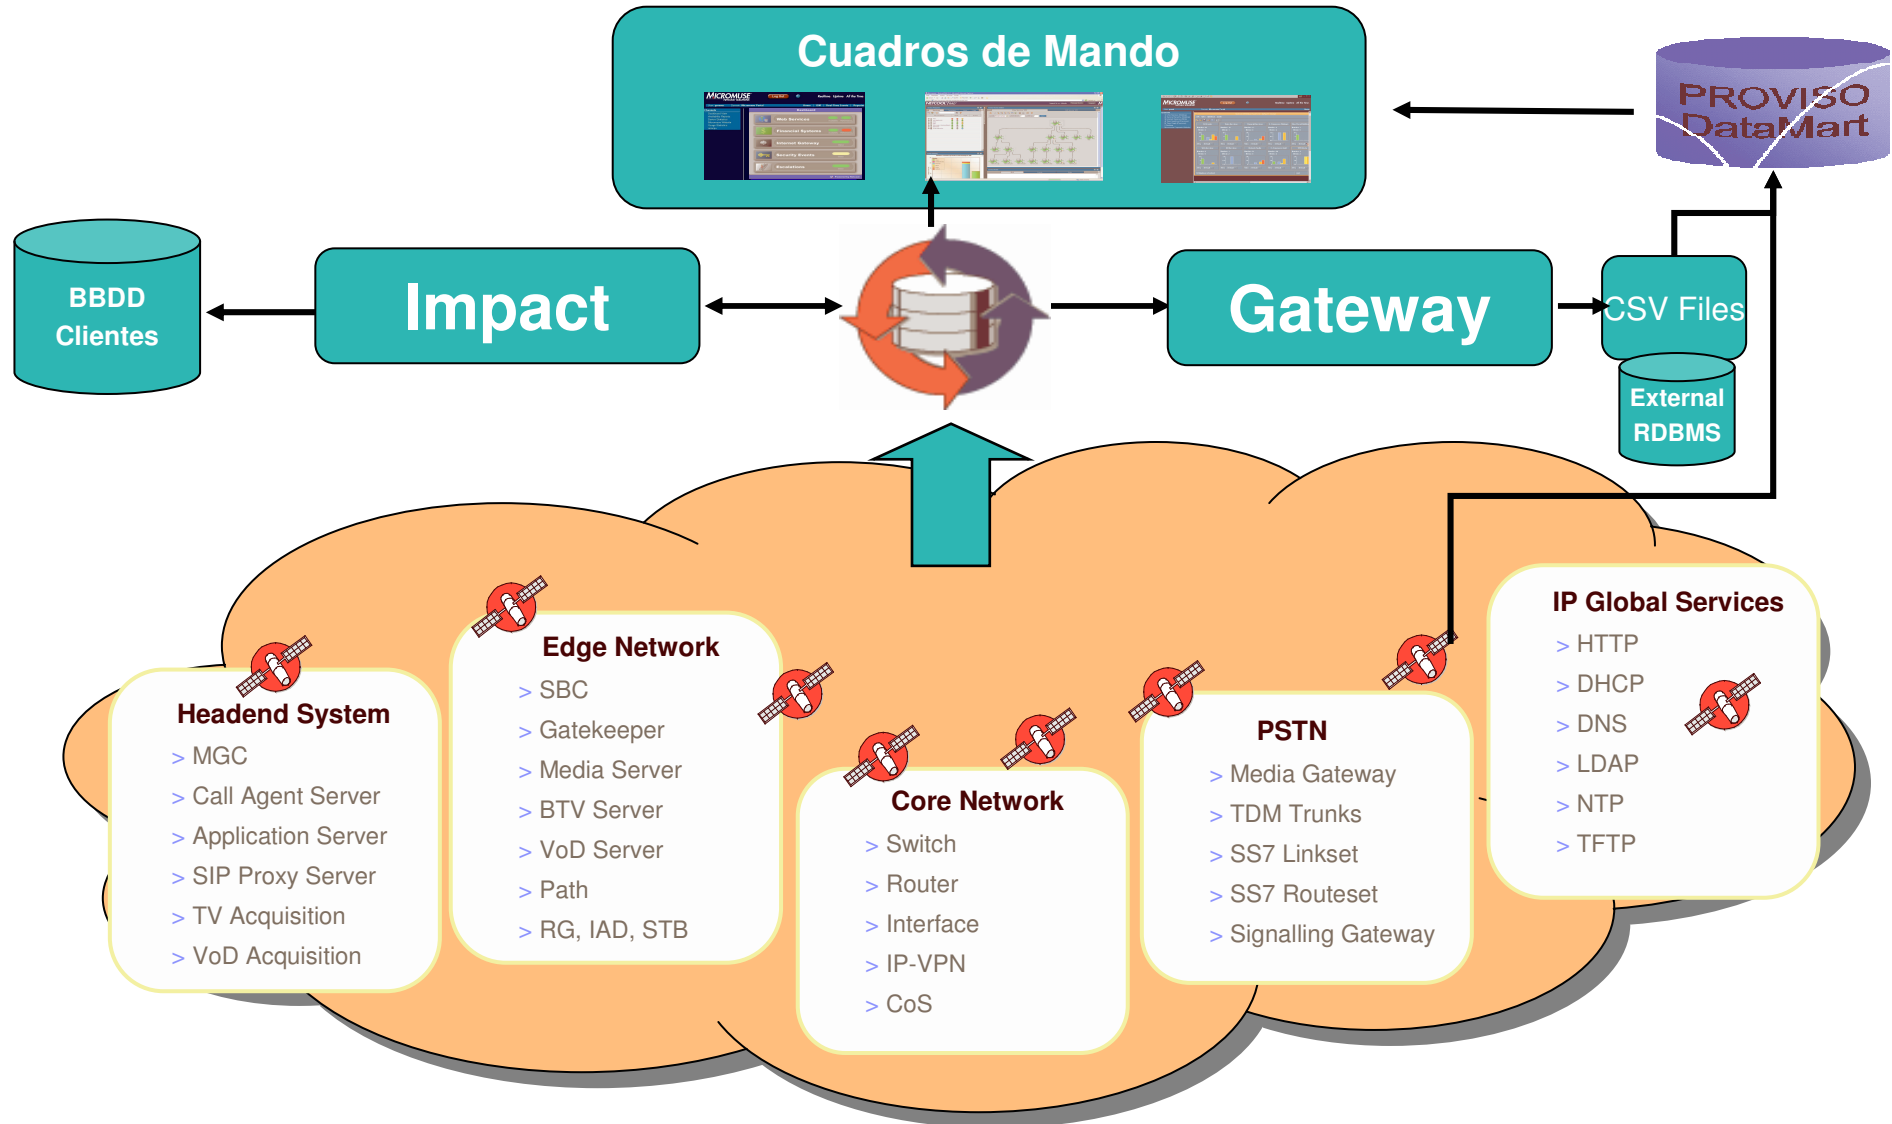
Cuadros de Mando

PROVISO DataMart

BBDD Clientes

Impact

Gateway

CSV Files

External RDBMS

Headend System
> MGC
> Call Agent Server
> Application Server
> SIP Proxy Server
> TV Acquisition
> VoD Acquisition

Edge Network
> SBC
> Gatekeeper
> Media Server
> BTV Server
> VoD Server
> Path
> RG, IAD, STB

Core Network
> Switch
> Router
> Interface
> IP-VPN
> CoS

PSTN
> Media Gateway
> TDM Trunks
> SS7 Linkset
> SS7 Routeset
> Signalling Gateway

IP Global Services
> HTTP
> DHCP
> DNS
> LDAP
> NTP
> TFTP